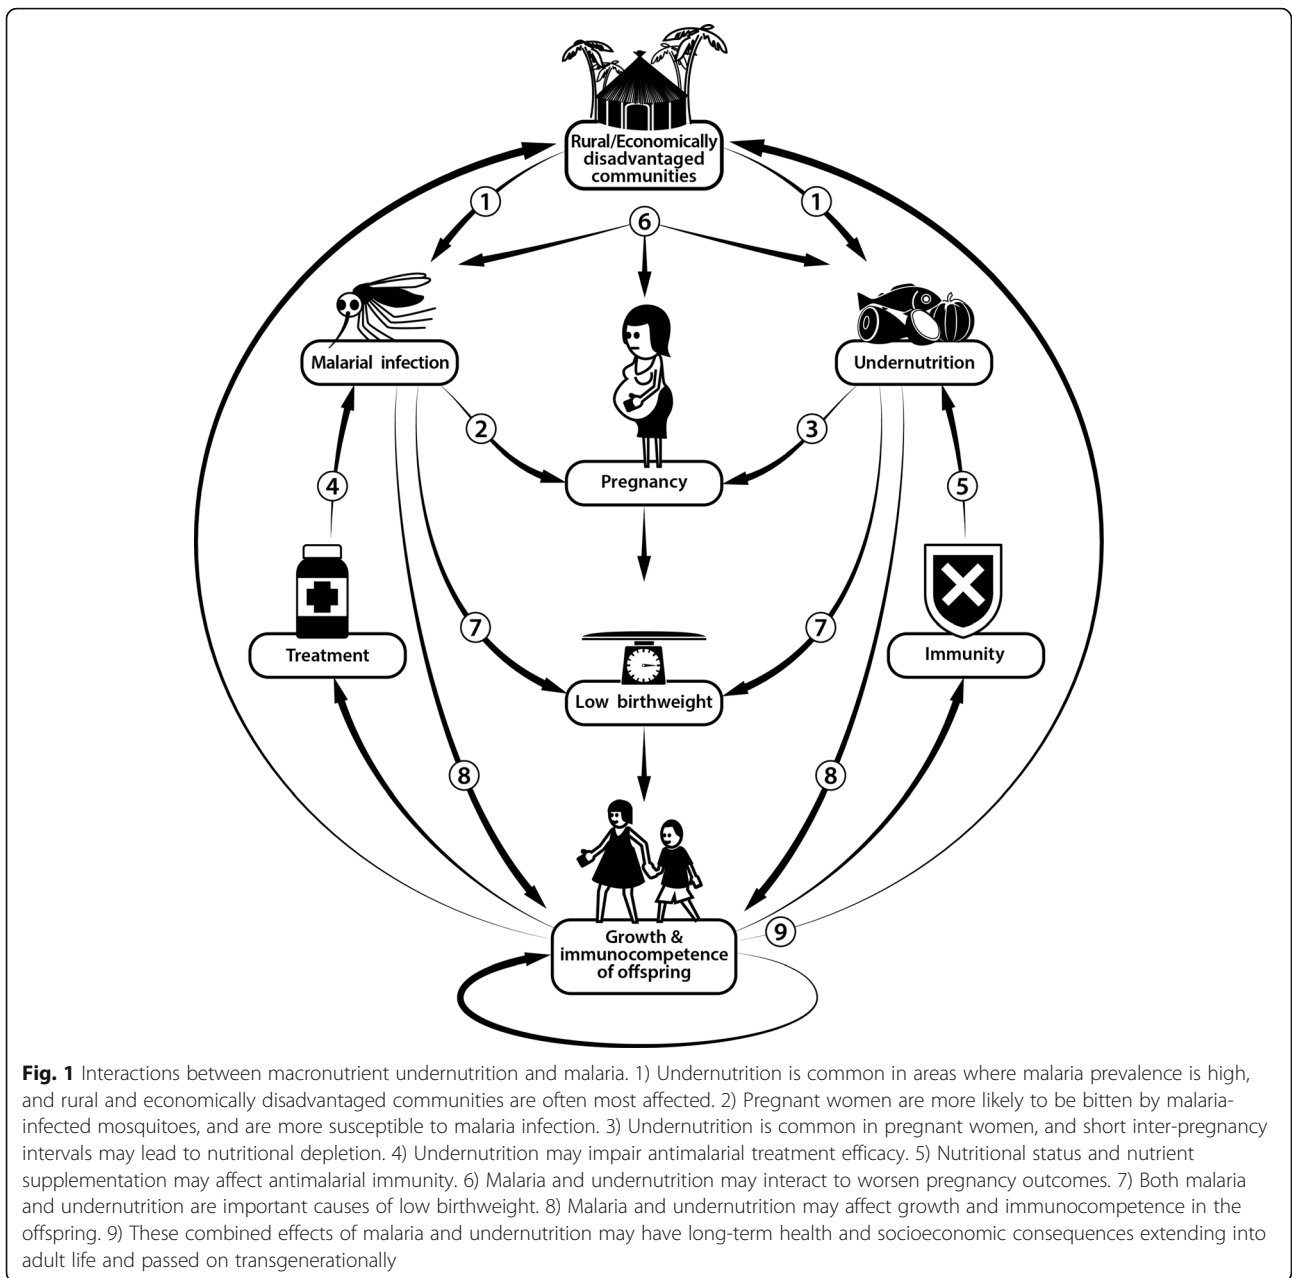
Rural/Economically disadvantaged communities

1

1

6

Malarial infection

Undernutrition

2

3

Pregnancy

4

5

Treatment

Immunity

7

7

Low birthweight

8

8

9

Growth & immunocompetence of offspring

**Fig. 1** Interactions between macronutrient undernutrition and malaria. 1) Undernutrition is common in areas where malaria prevalence is high, and rural and economically disadvantaged communities are often most affected. 2) Pregnant women are more likely to be bitten by malaria-infected mosquitoes, and are more susceptible to malaria infection. 3) Undernutrition is common in pregnant women, and short inter-pregnancy intervals may lead to nutritional depletion. 4) Undernutrition may impair antimalarial treatment efficacy. 5) Nutritional status and nutrient supplementation may affect antimalarial immunity. 6) Malaria and undernutrition may interact to worsen pregnancy outcomes. 7) Both malaria and undernutrition are important causes of low birthweight. 8) Malaria and undernutrition may affect growth and immunocompetence in the offspring. 9) These combined effects of malaria and undernutrition may have long-term health and socioeconomic consequences extending into adult life and passed on transgenerationally